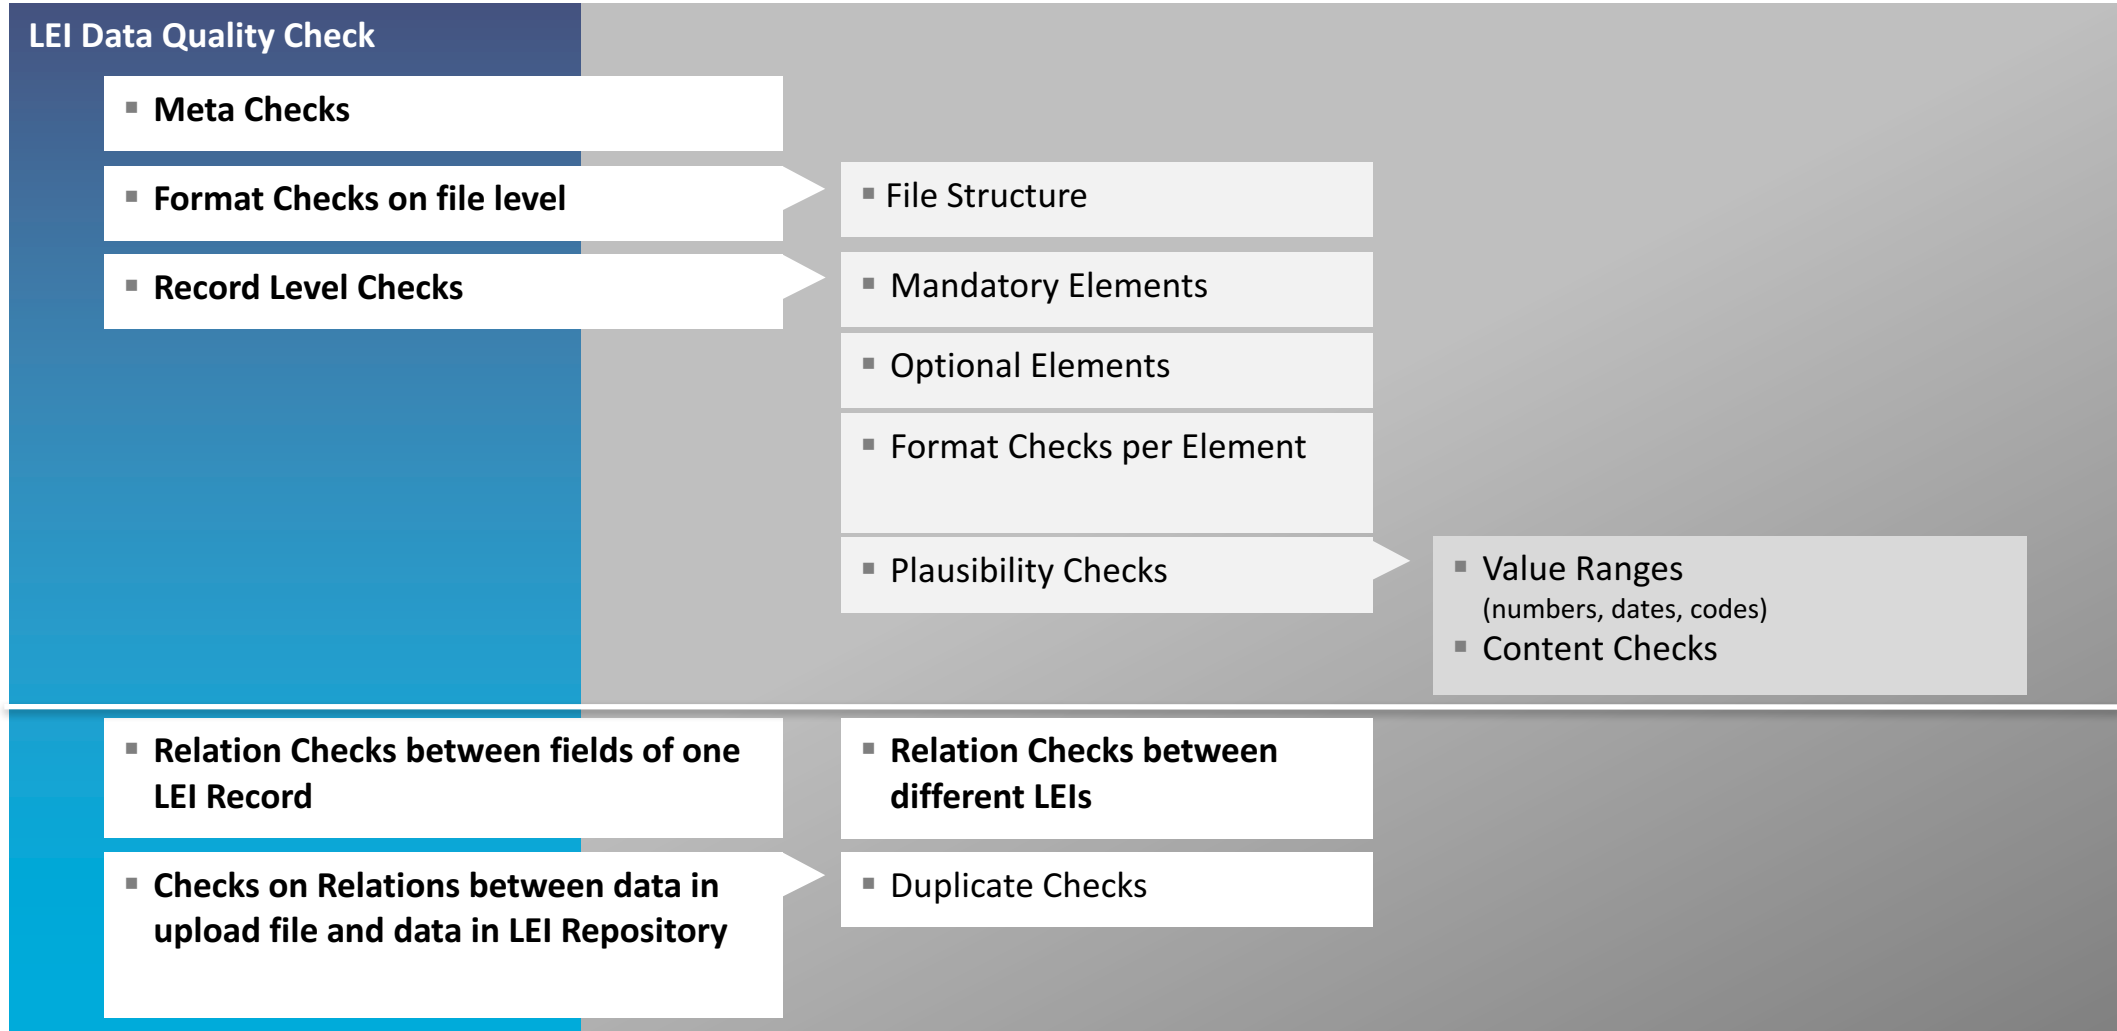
LEI Data Quality Check

- Meta Checks
- Format Checks on file level
- File Structure
- Record Level Checks
- Mandatory Elements
- Optional Elements
- Format Checks per Element
- Plausibility Checks
- Value Ranges (numbers, dates, codes)
- Content Checks

- Relation Checks between fields of one LEI Record
- Relation Checks between different LEIs
- Checks on Relations between data in upload file and data in LEI Repository
- Duplicate Checks